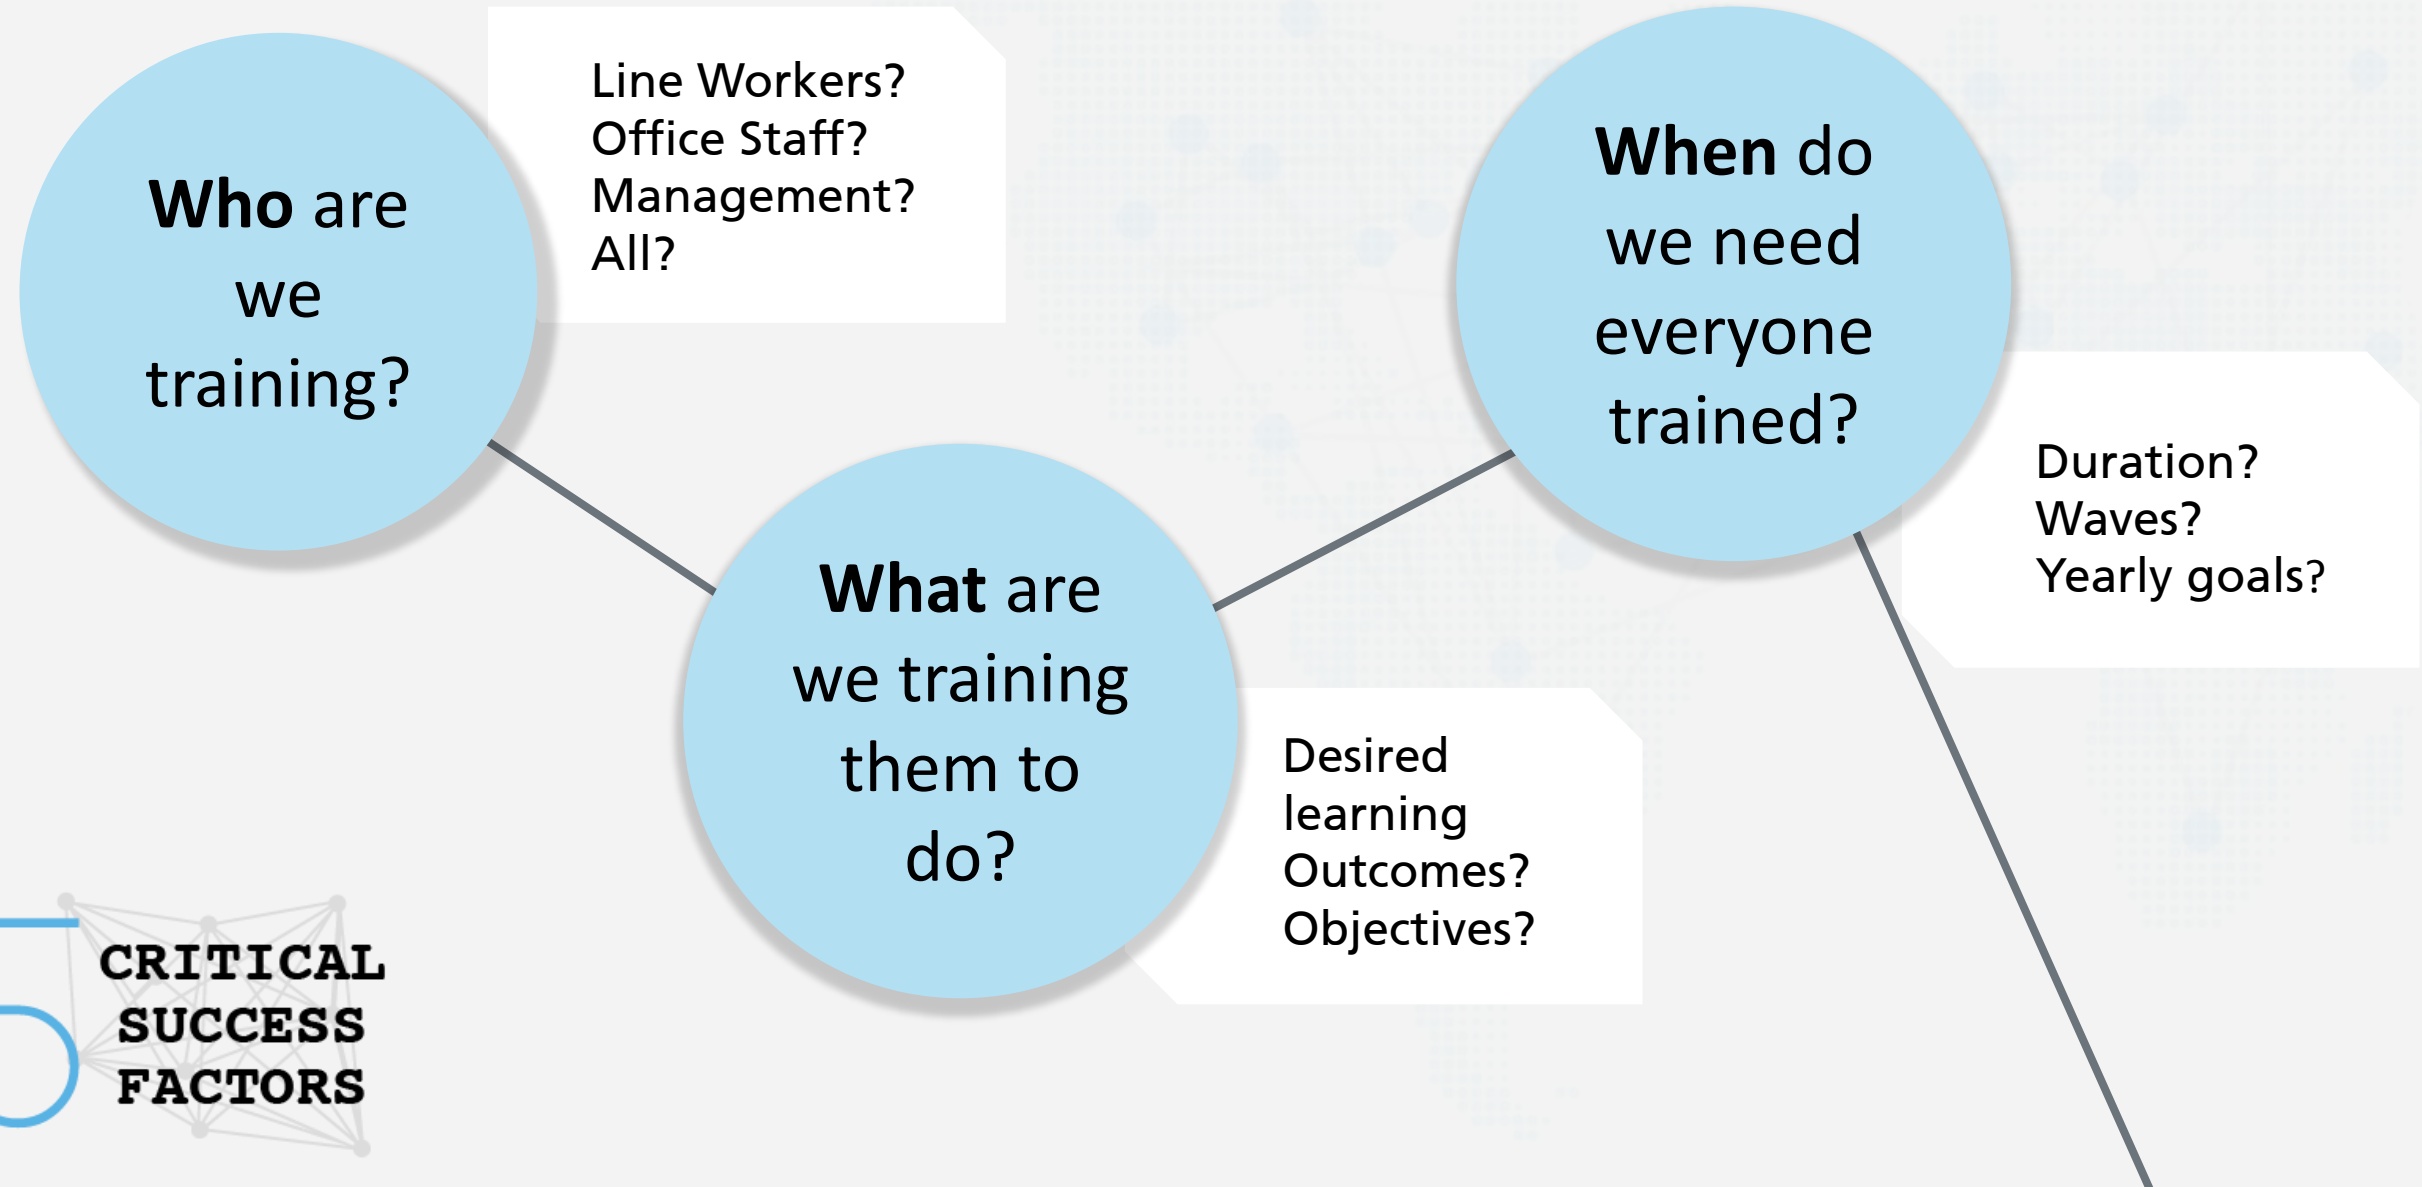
Who are we training?

Line Workers?
Office Staff?
Management?
All?

What are we training them to do?

Desired learning Outcomes?
Objectives?

When do we need everyone trained?

Duration?
Waves?
Yearly goals?

CRITICAL SUCCESS FACTORS